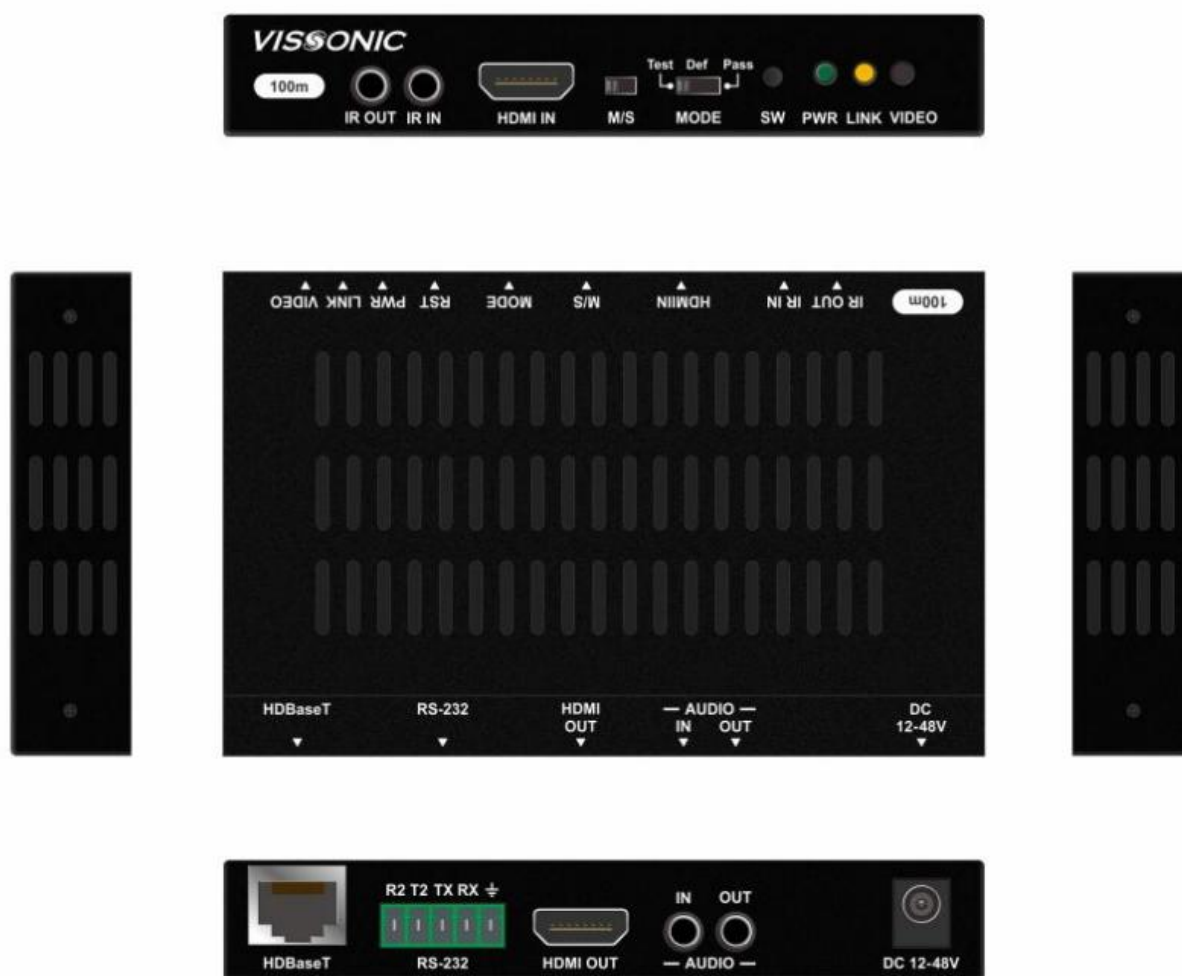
VISSONIC
100m IR OUT IR IN HDMI IN M/S Test Def Pass MODE SW PWR LINK VIDEO

VIDEO LINK PWR RST MODE M/S HDMIIN IR IN IR OUT 100m

HDBaseT RS-232 HDMI OUT — AUDIO — IN OUT DC 12-48V

HDBaseT R2 T2 TX RX ⏚ RS-232 HDMI OUT IN OUT — AUDIO — DC 12-48V